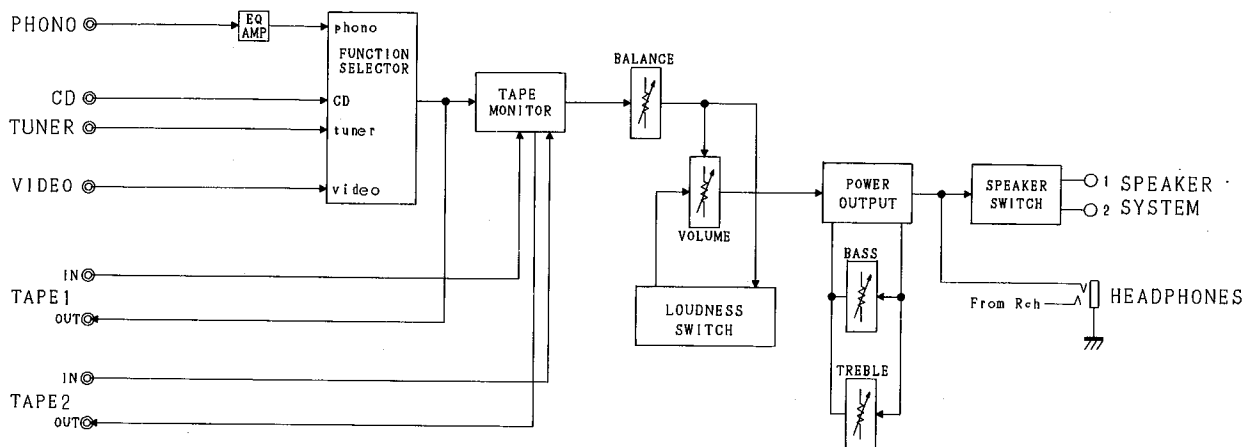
PHONO
EQ AMP
phono
FUNCTION SELECTOR
CD
CD
TUNER
tuner
VIDEO
video
TAPE MONITOR
BALANCE
VOLUME
LOUDNESS SWITCH
POWER OUTPUT
BASS
TREBLE
SPEAKER SWITCH
1 SPEAKER
2 SYSTEM
From Rch
HEADPHONES
IN
TAPE1
OUT
IN
TAPE2
OUT